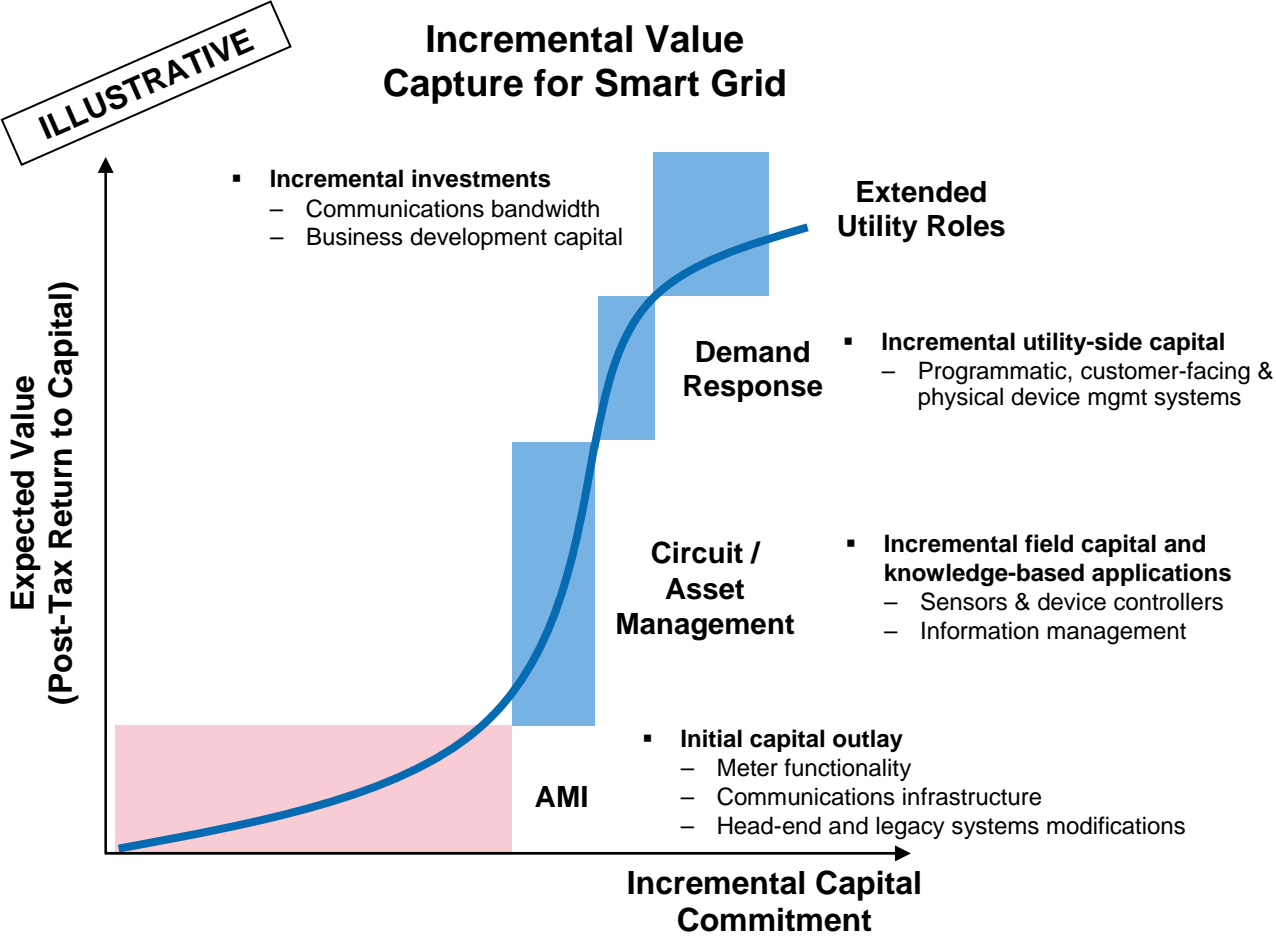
ILLUSTRATIVE

Incremental Value Capture for Smart Grid

Expected Value (Post-Tax Return to Capital)

▪ Incremental investments
– Communications bandwidth
– Business development capital

Extended Utility Roles

Demand Response

▪ Incremental utility-side capital
– Programmatic, customer-facing & physical device mgmt systems

Circuit / Asset Management

▪ Incremental field capital and knowledge-based applications
– Sensors & device controllers
– Information management

AMI

▪ Initial capital outlay
– Meter functionality
– Communications infrastructure
– Head-end and legacy systems modifications

Incremental Capital Commitment